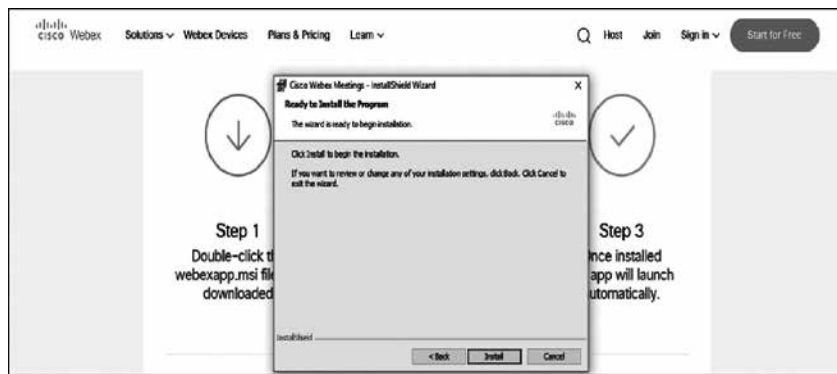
cisco Webex Solutions Webex Devices Plans & Pricing Learn Host Join Sign in Start for Free

Cisco Webex Meetings - InstallShield Wizard

Ready to Install the Program

The wizard is ready to begin installation.

cisco

Click Install to begin the installation.

If you want to review or change any of your installation settings, click Back. Click Cancel to exit the wizard.

InstallShield

< Back Install Cancel

Step 1

Double-click t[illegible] webexapp.msi fil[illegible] downloaded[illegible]

Step 3

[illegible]nce installed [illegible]app will launch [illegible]utomatically.